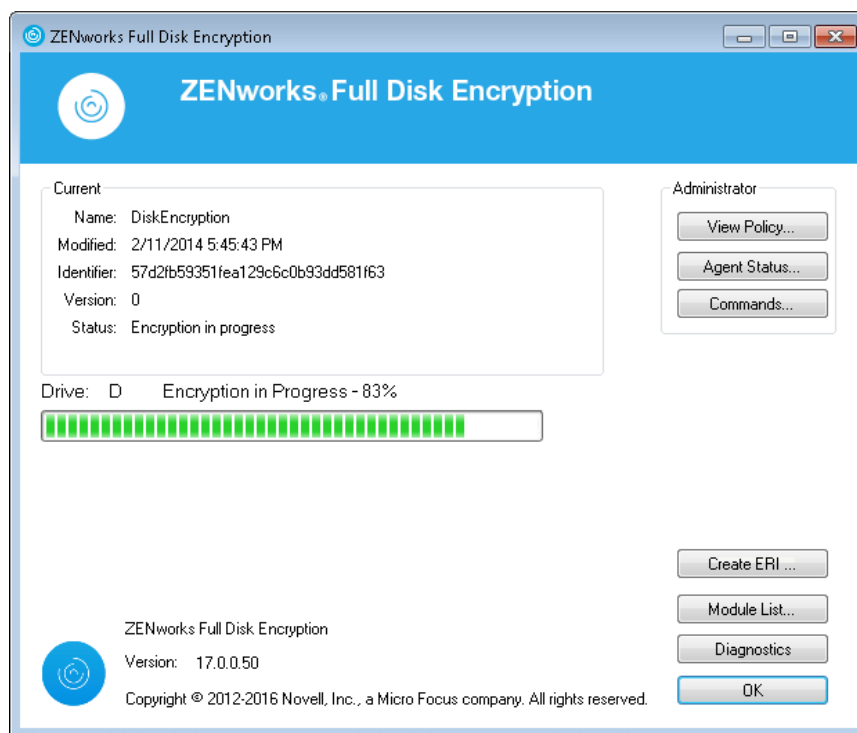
ZENworks Full Disk Encryption

ZENworks® Full Disk Encryption

Current

Name: DiskEncryption
Modified: 2/11/2014 5:45:43 PM
Identifier: 57d2fb59351fea129c6c0b93dd581f63
Version: 0
Status: Encryption in progress

Administrator

View Policy...

Agent Status...

Commands...

Drive: D Encryption in Progress - 83%

Create ERI ...

Module List...

Diagnostics

OK

ZENworks Full Disk Encryption

Version: 17.0.0.50

Copyright © 2012-2016 Novell, Inc., a Micro Focus company. All rights reserved.